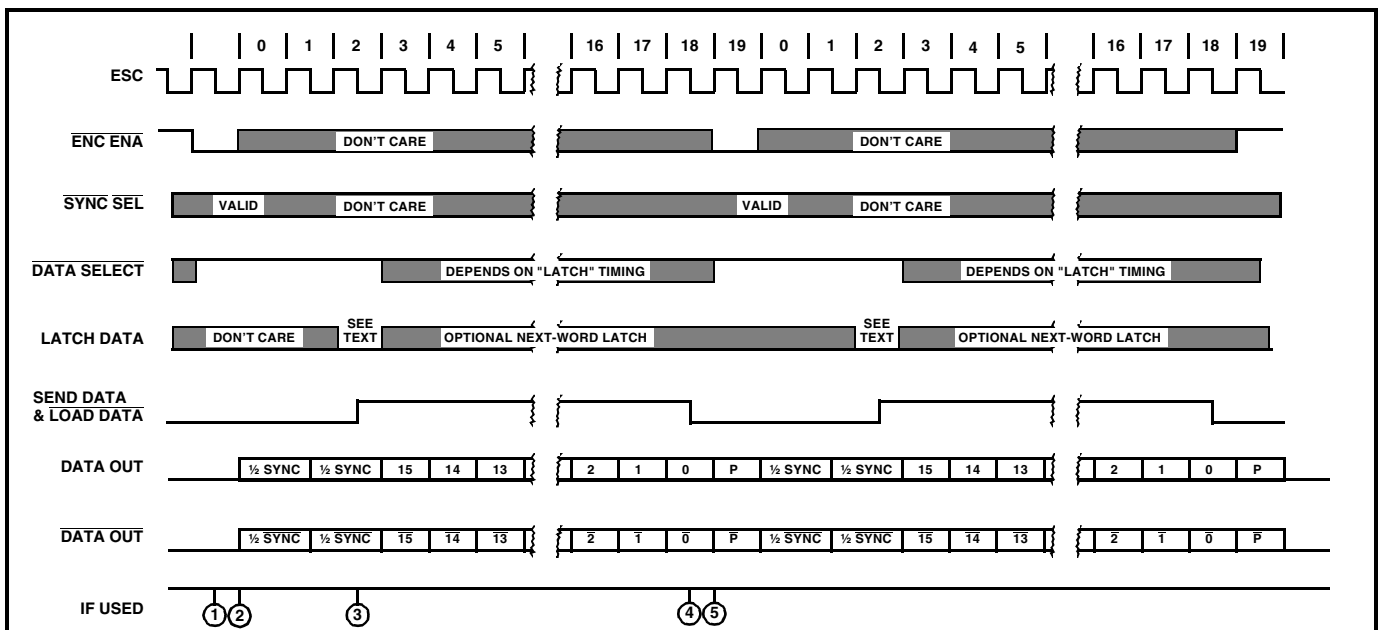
0 1 2 3 4 5 16 17 18 19 0 1 2 3 4 5 16 17 18 19

ESC

$\overline{\text{ENC ENA}}$ DON'T CARE DON'T CARE

$\overline{\text{SYNC}}$ $\overline{\text{SEL}}$ VALID DON'T CARE VALID DON'T CARE

$\overline{\text{DATA SELECT}}$ DEPENDS ON "LATCH" TIMING DEPENDS ON "LATCH" TIMING

LATCH DATA DON'T CARE SEE TEXT OPTIONAL NEXT-WORD LATCH SEE TEXT OPTIONAL NEXT-WORD LATCH

SEND DATA & $\overline{\text{LOAD DATA}}$

DATA OUT ½ SYNC ½ SYNC 15 14 13 2 1 0 P ½ SYNC ½ SYNC 15 14 13 2 1 0 P

$\overline{\text{DATA OUT}}$ ½ SYNC ½ SYNC $\overline{15}$ $\overline{14}$ $\overline{13}$ $\overline{2}$ $\overline{1}$ $\overline{0}$ $\overline{P}$ ½ SYNC ½ SYNC $\overline{15}$ $\overline{14}$ $\overline{13}$ $\overline{2}$ $\overline{1}$ $\overline{0}$ $\overline{P}$

IF USED 1 2 3 4 5